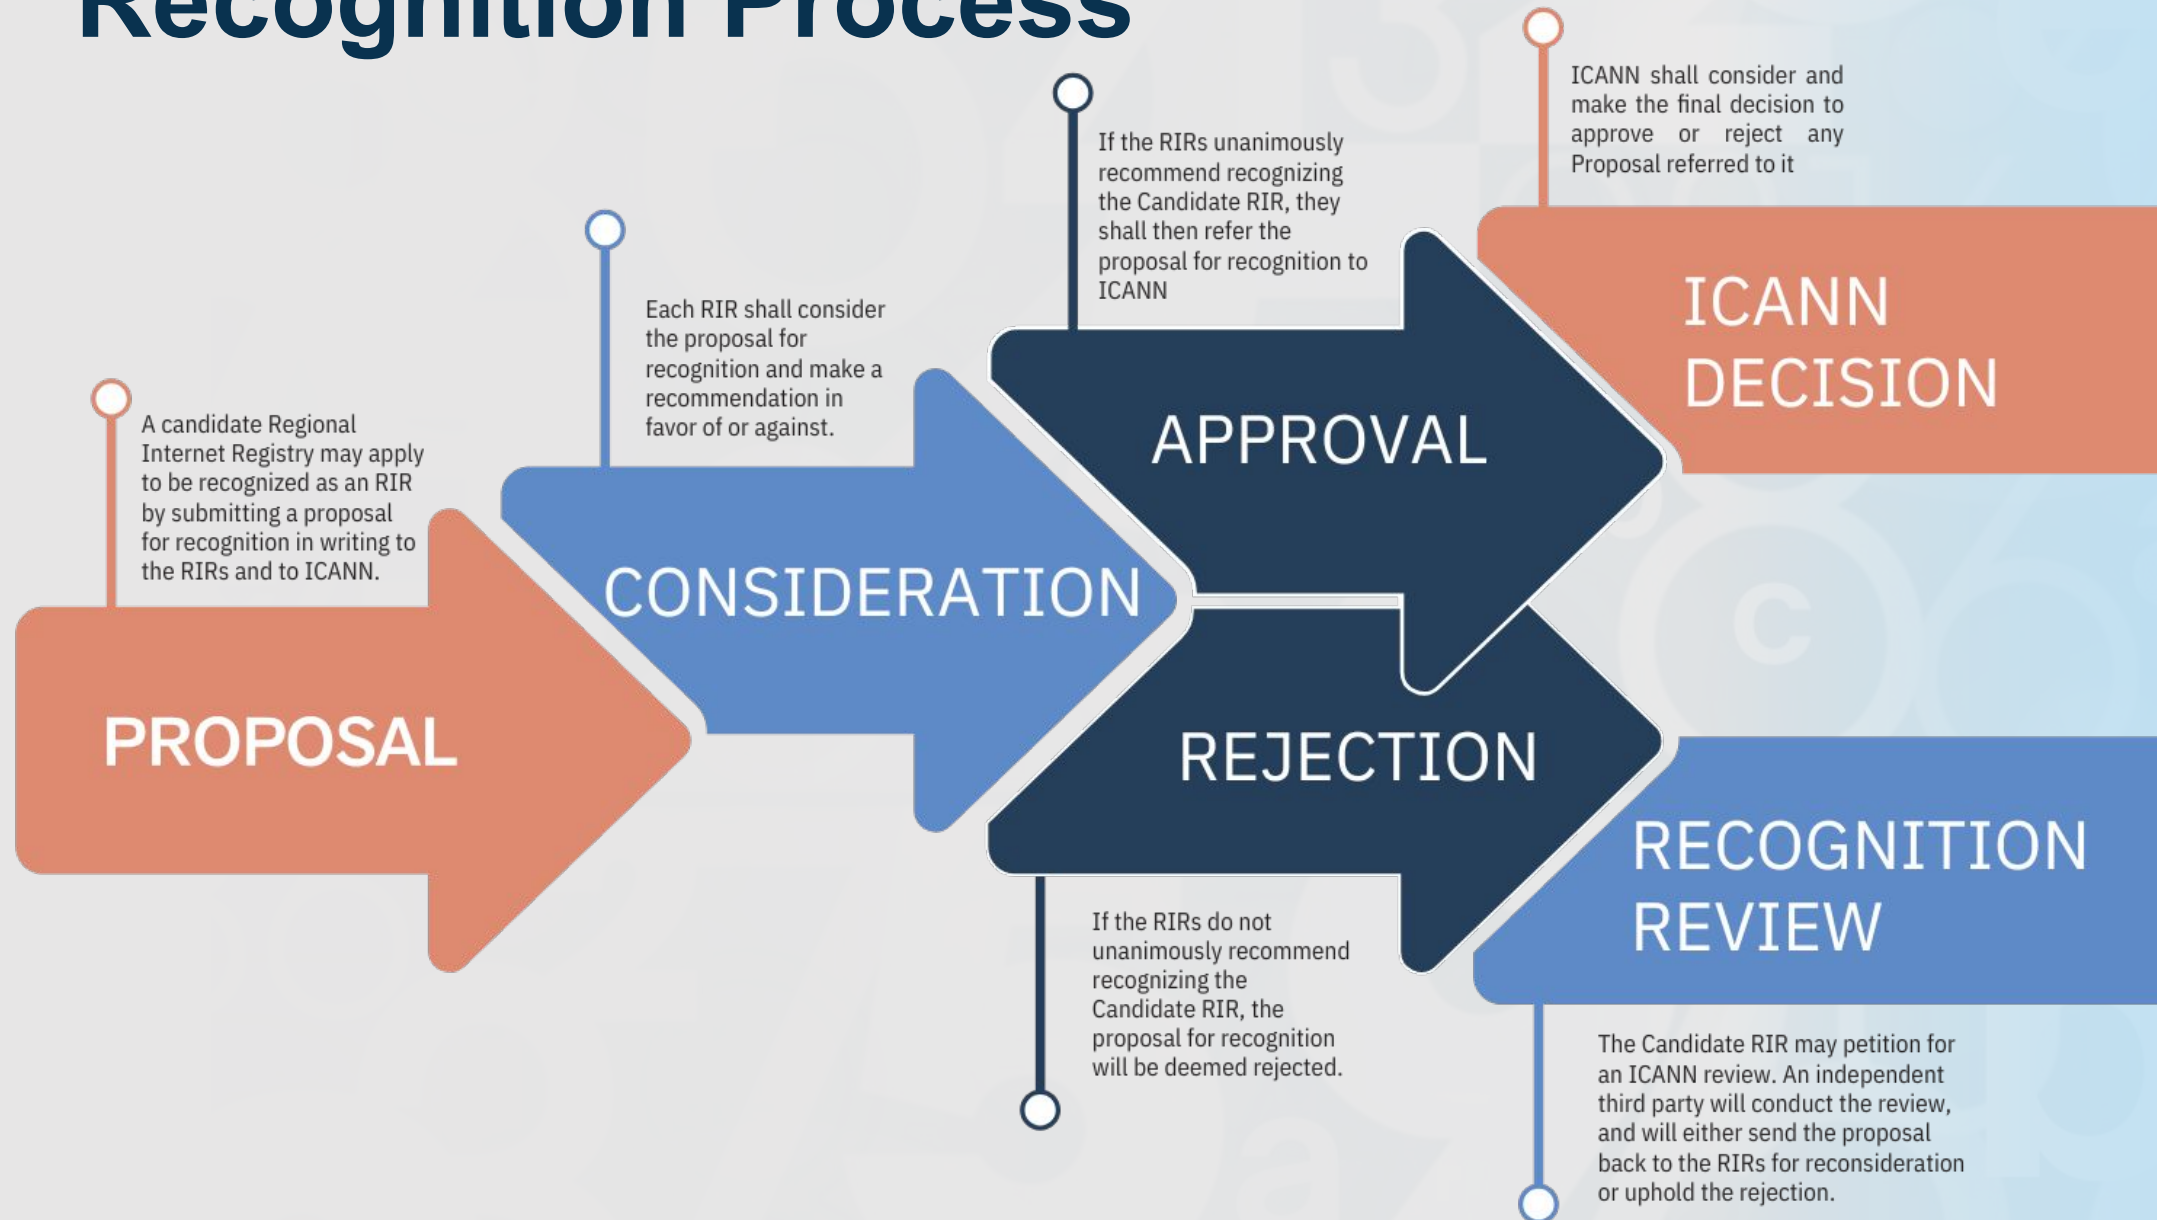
Recognition Process

A candidate Regional Internet Registry may apply to be recognized as an RIR by submitting a proposal for recognition in writing to the RIRs and to ICANN.

PROPOSAL

Each RIR shall consider the proposal for recognition and make a recommendation in favor of or against.

CONSIDERATION

If the RIRs unanimously recommend recognizing the Candidate RIR, they shall then refer the proposal for recognition to ICANN

APPROVAL

REJECTION

If the RIRs do not unanimously recommend recognizing the Candidate RIR, the proposal for recognition will be deemed rejected.

ICANN shall consider and make the final decision to approve or reject any Proposal referred to it

ICANN DECISION

RECOGNITION REVIEW

The Candidate RIR may petition for an ICANN review. An independent third party will conduct the review, and will either send the proposal back to the RIRs for reconsideration or uphold the rejection.